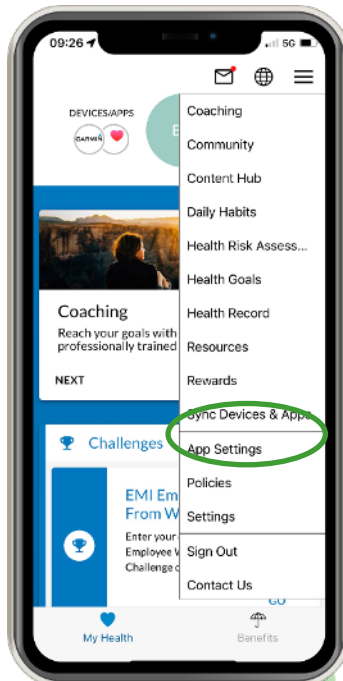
09:26 5G

DEVICES/APPS
GARMIN

Coaching
Reach your goals with professionally trained

NEXT

Challenges

EMI Em
From W
Enter your
Employee W
Challenge

GO

Coaching
Community
Content Hub
Daily Habits
Health Risk Assess...
Health Goals
Health Record
Resources
Rewards
Sync Devices & Apps
App Settings
Policies
Settings
Sign Out
Contact Us

My Health
Benefits